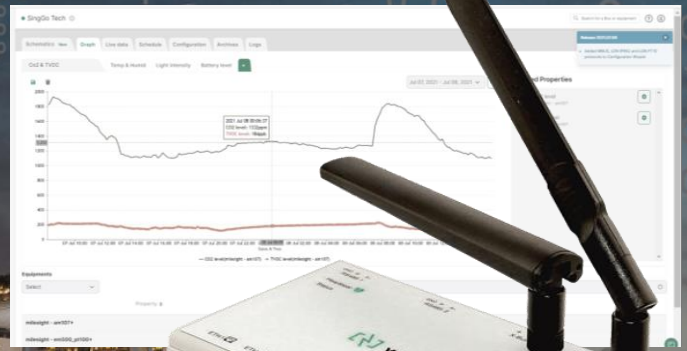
SingGo Tech

Search for a floor or equipment

Schematics New Graph Live data Schedule Configuration Archives Logs

CO2 & TVOC Temp & Humid Light intensity Battery level

Jul 07, 2021 - Jul 08, 2021

2000
1800
1600
1400
1200
1000
800
600
400
200
0

2021 Jul 08 09:05:37
CO2 level: 1132ppm
TVOC level: 19ppb

Date & Time

CO2 level(milesight - am107) TVOC level(milesight - am107)

ed Properties

Equipments

Select

Property

milesight - am107+

milesight - em500_pt100+

ETH